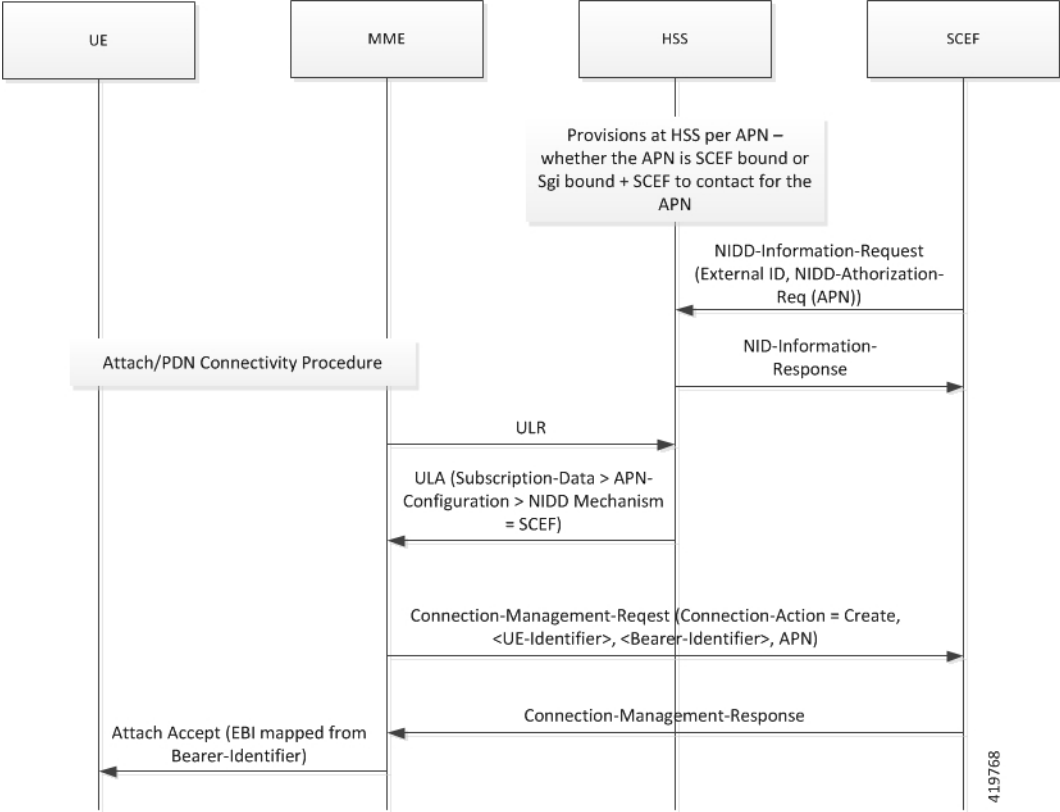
UE

MME

HSS

SCEF

Provisions at HSS per APN – whether the APN is SCEF bound or Sgi bound + SCEF to contact for the APN

NIDD-Information-Request (External ID, NIDD-Athorization-Req (APN))

Attach/PDN Connectivity Procedure

NID-Information-Response

ULR

ULA (Subscription-Data > APN-Configuration > NIDD Mechanism = SCEF)

Connection-Management-Reqest (Connection-Action = Create, <UE-Identifier>, <Bearer-Identifier>, APN)

Connection-Management-Response

Attach Accept (EBI mapped from Bearer-Identifier)

419768